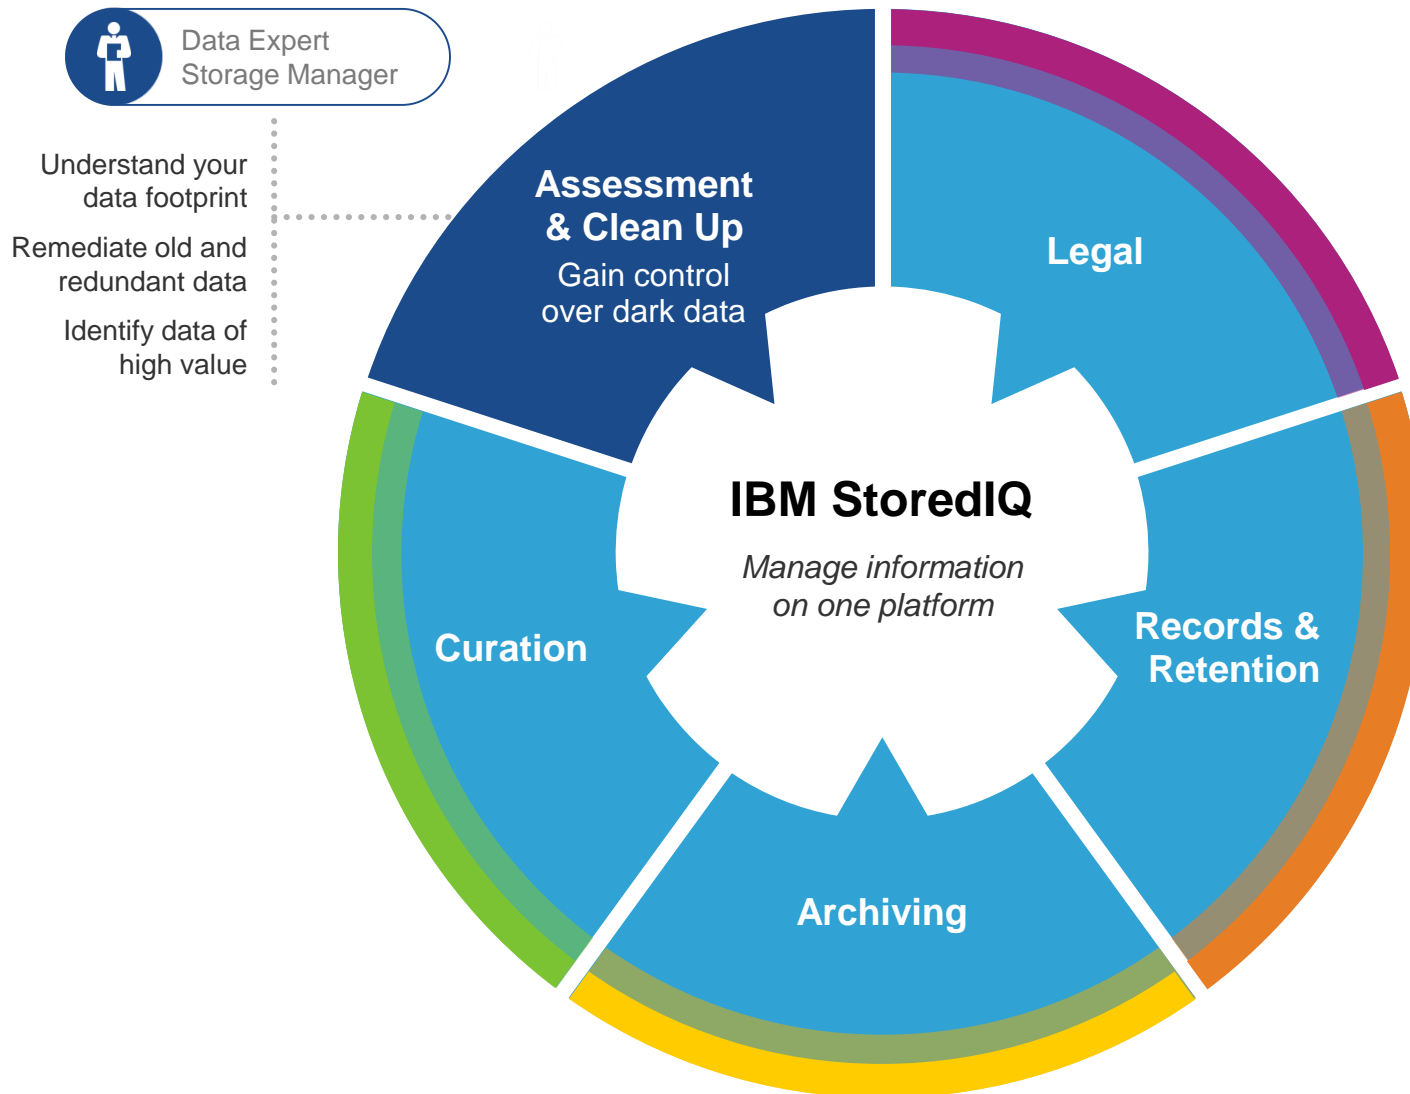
Data Expert
Storage Manager

Understand your data footprint

Remediate old and redundant data

Identify data of high value

Assessment & Clean Up
Gain control over dark data

Legal

IBM StoredIQ
*Manage information on one platform*

Records & Retention

Archiving

Curation